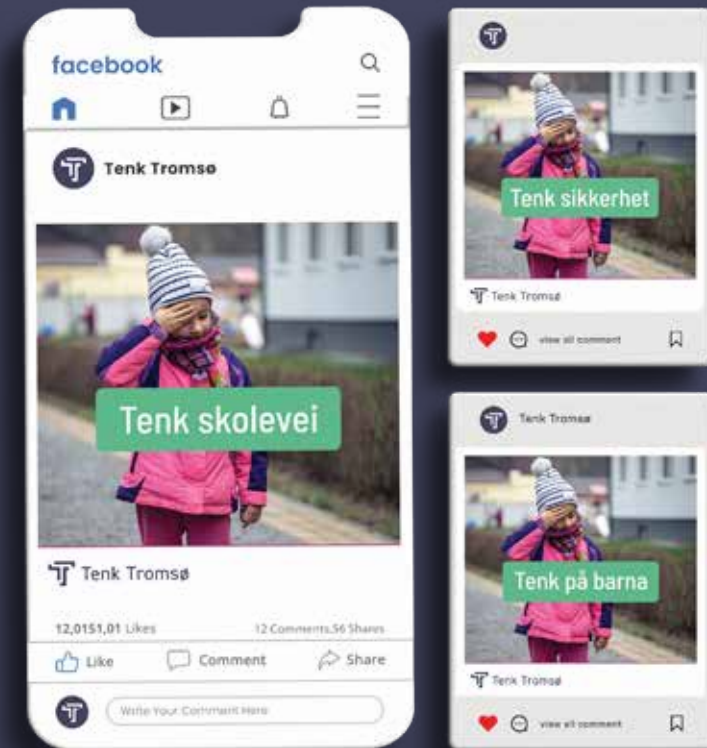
facebook

Tenk Tromsø

Tenk skolevei

Tenk Tromsø

12,0151,01 Likes

12 Comments,56 Shares

Like

Comment

Share

Write Your Comment Here

Tenk sikkerhet

Tenk Tromsø

view all comment

Tenk Tromsø

Tenk på barna

Tenk Tromsø

view all comment